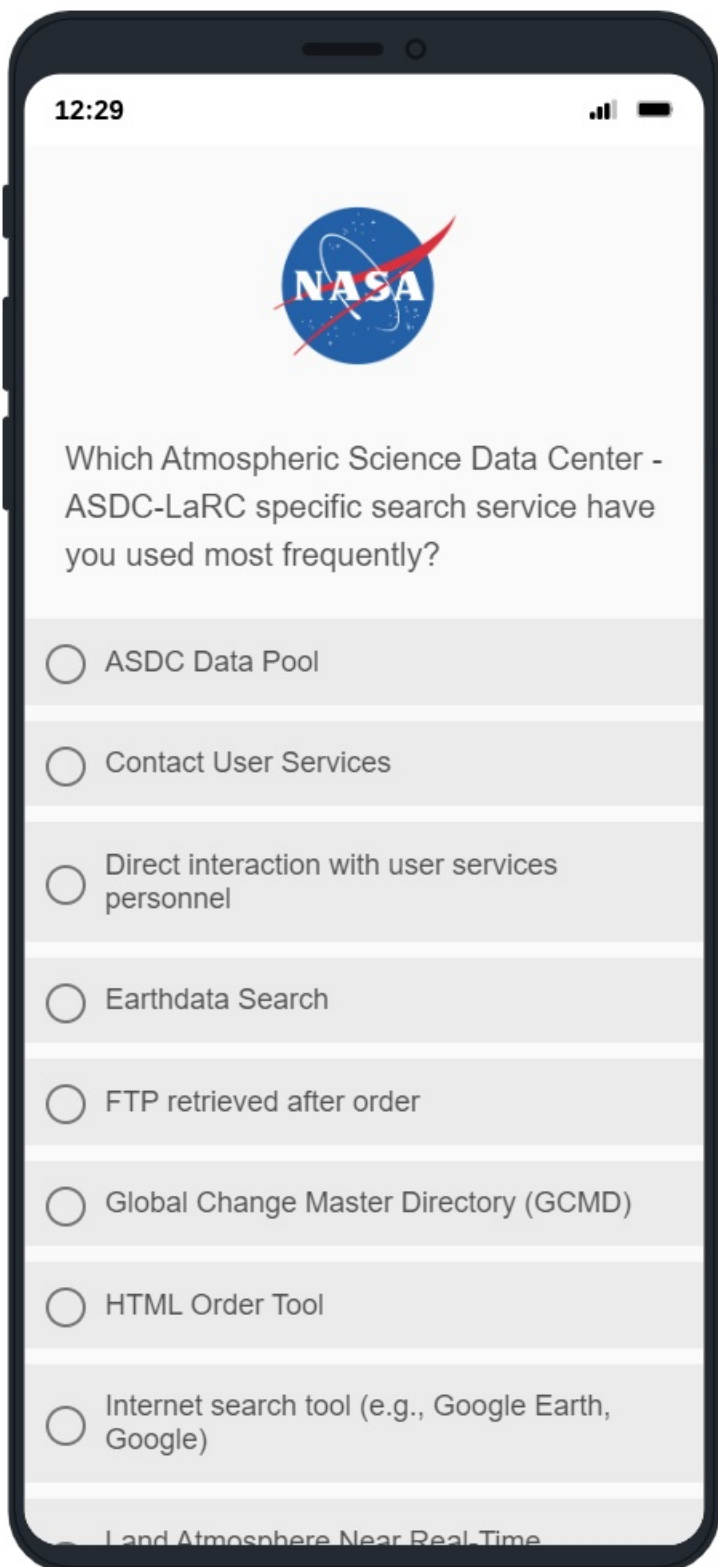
12:29

NASA

Which Atmospheric Science Data Center - ASDC-LaRC specific search service have you used most frequently?

ASDC Data Pool

Contact User Services

Direct interaction with user services personnel

Earthdata Search

FTP retrieved after order

Global Change Master Directory (GCMD)

HTML Order Tool

Internet search tool (e.g., Google Earth, Google)

Land Atmosphere Near Real-Time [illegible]